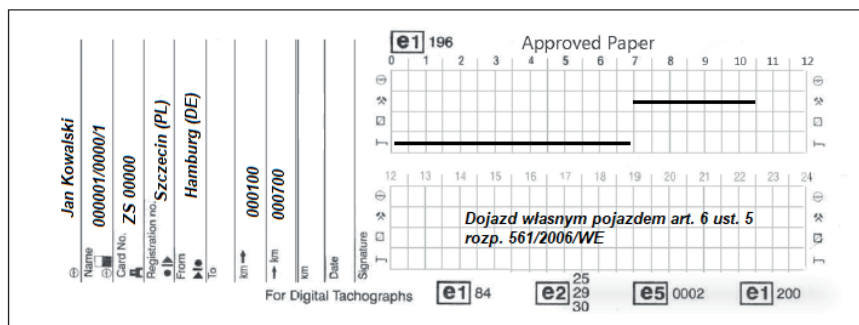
Jan Kowalski
Name
000001/0000/1
Card No.
ZS 00000
Registration no.
Szczecin (PL)
From
Hamburg (DE)
To
000100
km
000700
km
km
Date
Signature

e1 196 Approved Paper

0 1 2 3 4 5 6 7 8 9 10 11 12

12 13 14 15 16 17 18 19 20 21 22 23 24

Dojazd własnym pojazdem art. 6 ust. 5 rozp. 561/2006/WE

For Digital Tachographs e1 84 e2 25 29 30 e5 0002 e1 200